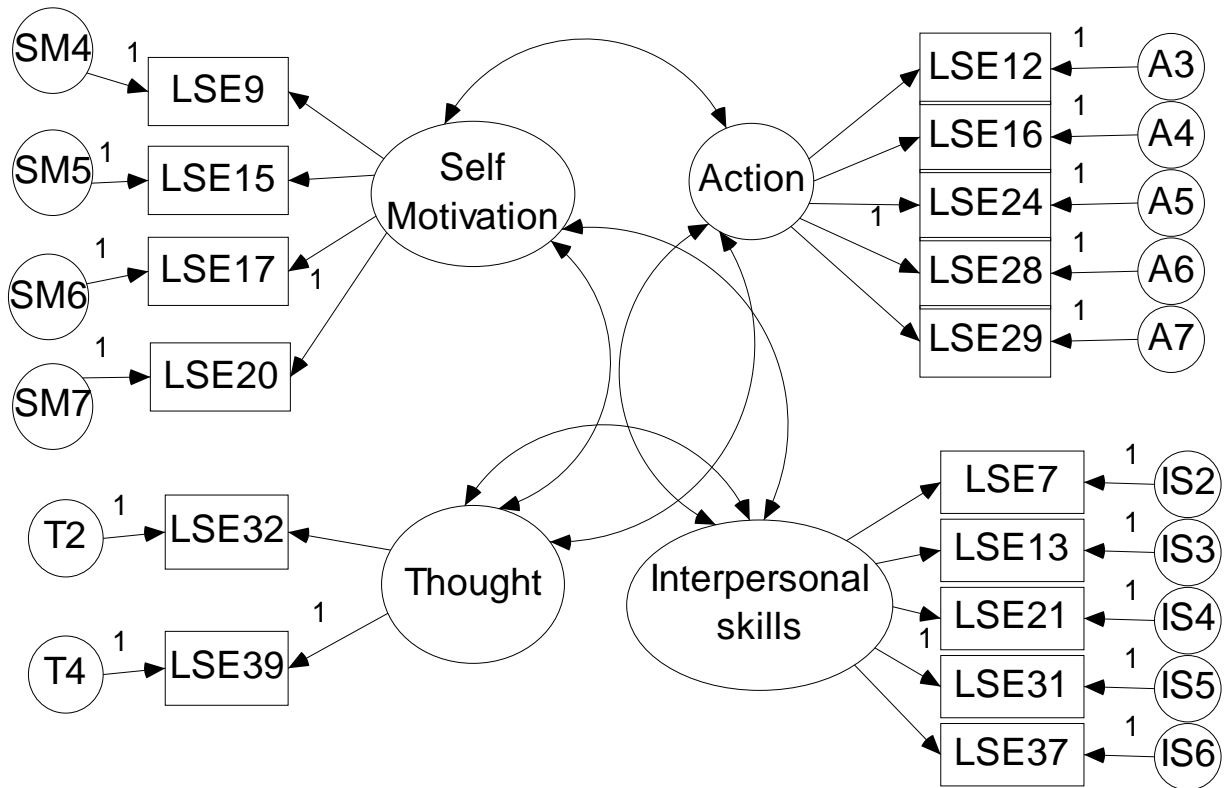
SM4
1
LSE9
SM5
1
LSE15
1
SM6
LSE17
1
1
SM7
LSE20
Self
Motivation
Action
LSE12
1
A3
1
LSE16
A4
1
LSE24
1
A5
1
LSE28
A6
1
LSE29
A7
1
T2
LSE32
Thought
1
1
T4
LSE39
Interpersonal
skills
LSE7
1
IS2
1
LSE13
IS3
1
LSE21
IS4
1
1
LSE31
IS5
1
LSE37
IS6